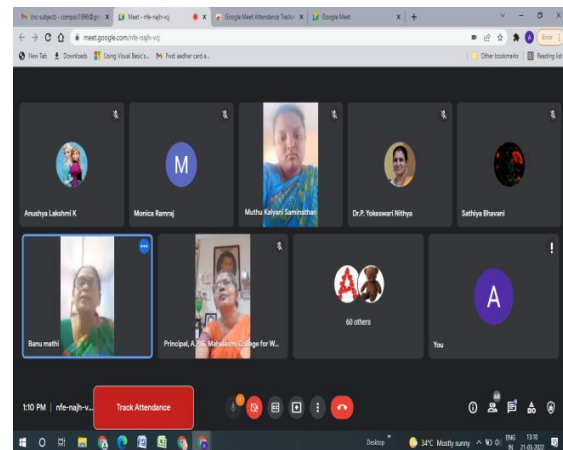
(no subject) - compos1996@gm × Meet - nfe-najh-vcj × Google Meet Attendance Tracke × Google Meet ×

meet.google.com/nfe-najh-vcj

New Tab Downloads Using Visual Basic's... Find aadhar card a... Other bookmarks Reading list

Error

Anushya Lakshmi K

M

Monica Ramraj

Muthu Kalyani Saminathan

Dr.P. Yokeswari Nithya

Sathiya Bhavani

Banu mathi

Principal, A.P.C. Mahalaxmi College for W...

60 others

A

You

1:10 PM | nfe-najh-v...

Track Attendance

68

Desktop 34°C Mostly sunny ENG IN 13:10 21-03-2022